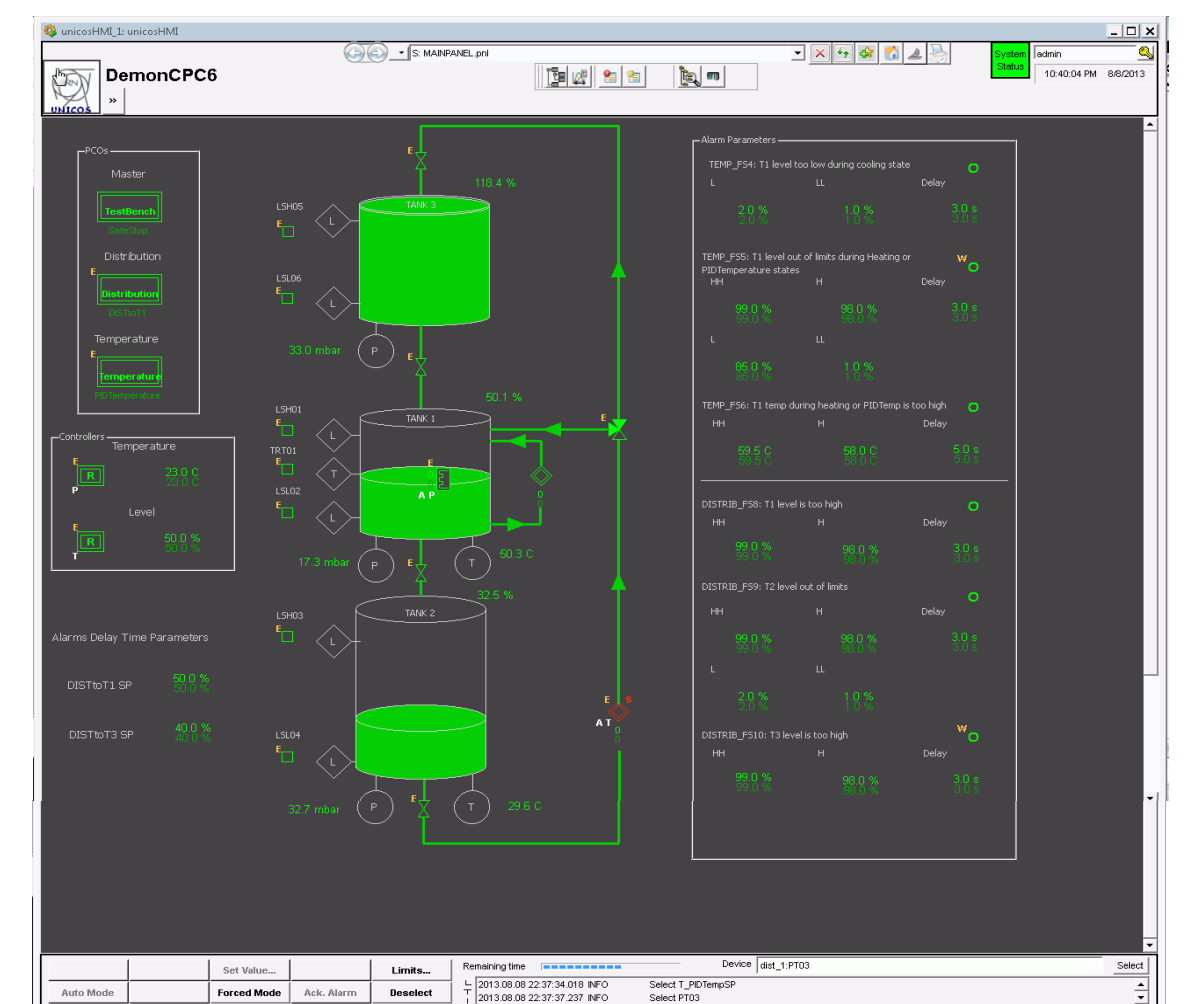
unicosHMI_1: unicosHMI

S: MAINPANEL.pnl

System Status

admin

10:40:04 PM 8/8/2013

DemonCPC6

UNICOS

»

PCOs

Master

TestBench

SafeStop

Distribution

E

Distribution

DISTtoT1

Temperature

E

Temperature

PIDTemperature

Controllers

Temperature

E

R

P

23.0 C
23.0 C

Level

E

R

T

50.0 %
50.0 %

Alarms Delay Time Parameters

DISTtoT1 SP

50.0 %
50.0 %

DISTtoT3 SP

40.0 %
40.0 %

E

118.4 %

LSH05

E

L

TANK 3

LSL06

E

L

33.0 mbar

P

E

50.1 %

LSH01

E

L

TANK 1

TRT01

E

T

E

A P

LSL02

E

L

0

E

17.3 mbar

P

T

50.3 C

E

32.5 %

LSH03

E

L

TANK 2

E S

A T

0
0

LSL04

E

L

32.7 mbar

P

E

T

29.6 C

Alarm Parameters

TEMP_FS4: T1 level too low during cooling state

L LL Delay

2.0 %
2.0 %

1.0 %
1.0 %

3.0 s
3.0 s

TEMP_FS5: T1 level out of limits during Heating or PIDTemperature states

W

HH H Delay

99.0 %
99.0 %

98.0 %
98.0 %

3.0 s
3.0 s

L LL

85.0 %
85.0 %

1.0 %
1.0 %

TEMP_FS6: T1 temp during heating or PIDTemp is too high

HH H Delay

59.5 C
59.5 C

58.0 C
58.0 C

5.0 s
5.0 s

DISTRIB_FS8: T1 level is too high

HH H Delay

99.0 %
99.0 %

98.0 %
98.0 %

3.0 s
3.0 s

DISTRIB_FS9: T2 level out of limits

HH H Delay

99.0 %
99.0 %

98.0 %
98.0 %

3.0 s
3.0 s

L LL

2.0 %
2.0 %

1.0 %
1.0 %

DISTRIB_FS10: T3 level is too high

W

HH H Delay

99.0 %
99.0 %

98.0 %
98.0 %

3.0 s
3.0 s

Set Value... | Limits...

Auto Mode | Forced Mode | Ack. Alarm | Deselect

Remaining time

Device dist_1:PT03

Select

2013.08.08 22:37:34.018 INFO Select T_PIDTempSP
2013.08.08 22:37:37.237 INFO Select PT03